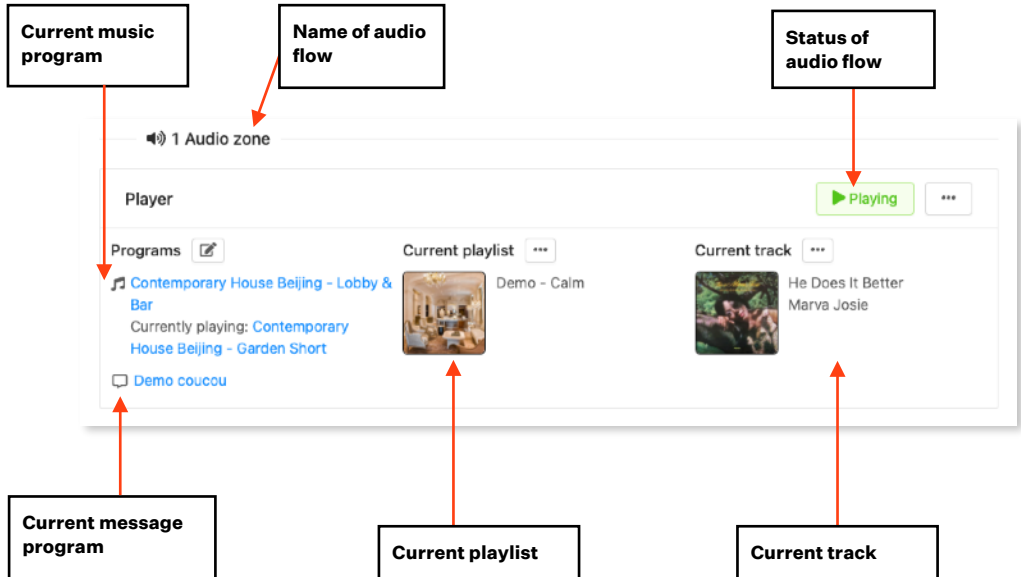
Current music program

Name of audio flow

Status of audio flow

1 Audio zone

Player

Playing

•••

Programs

Current playlist •••

Current track •••

Contemporary House Beijing - Lobby & Bar

Currently playing: Contemporary House Beijing - Garden Short

Demo coucou

Demo - Calm

He Does It Better

Marva Josie

Current message program

Current playlist

Current track